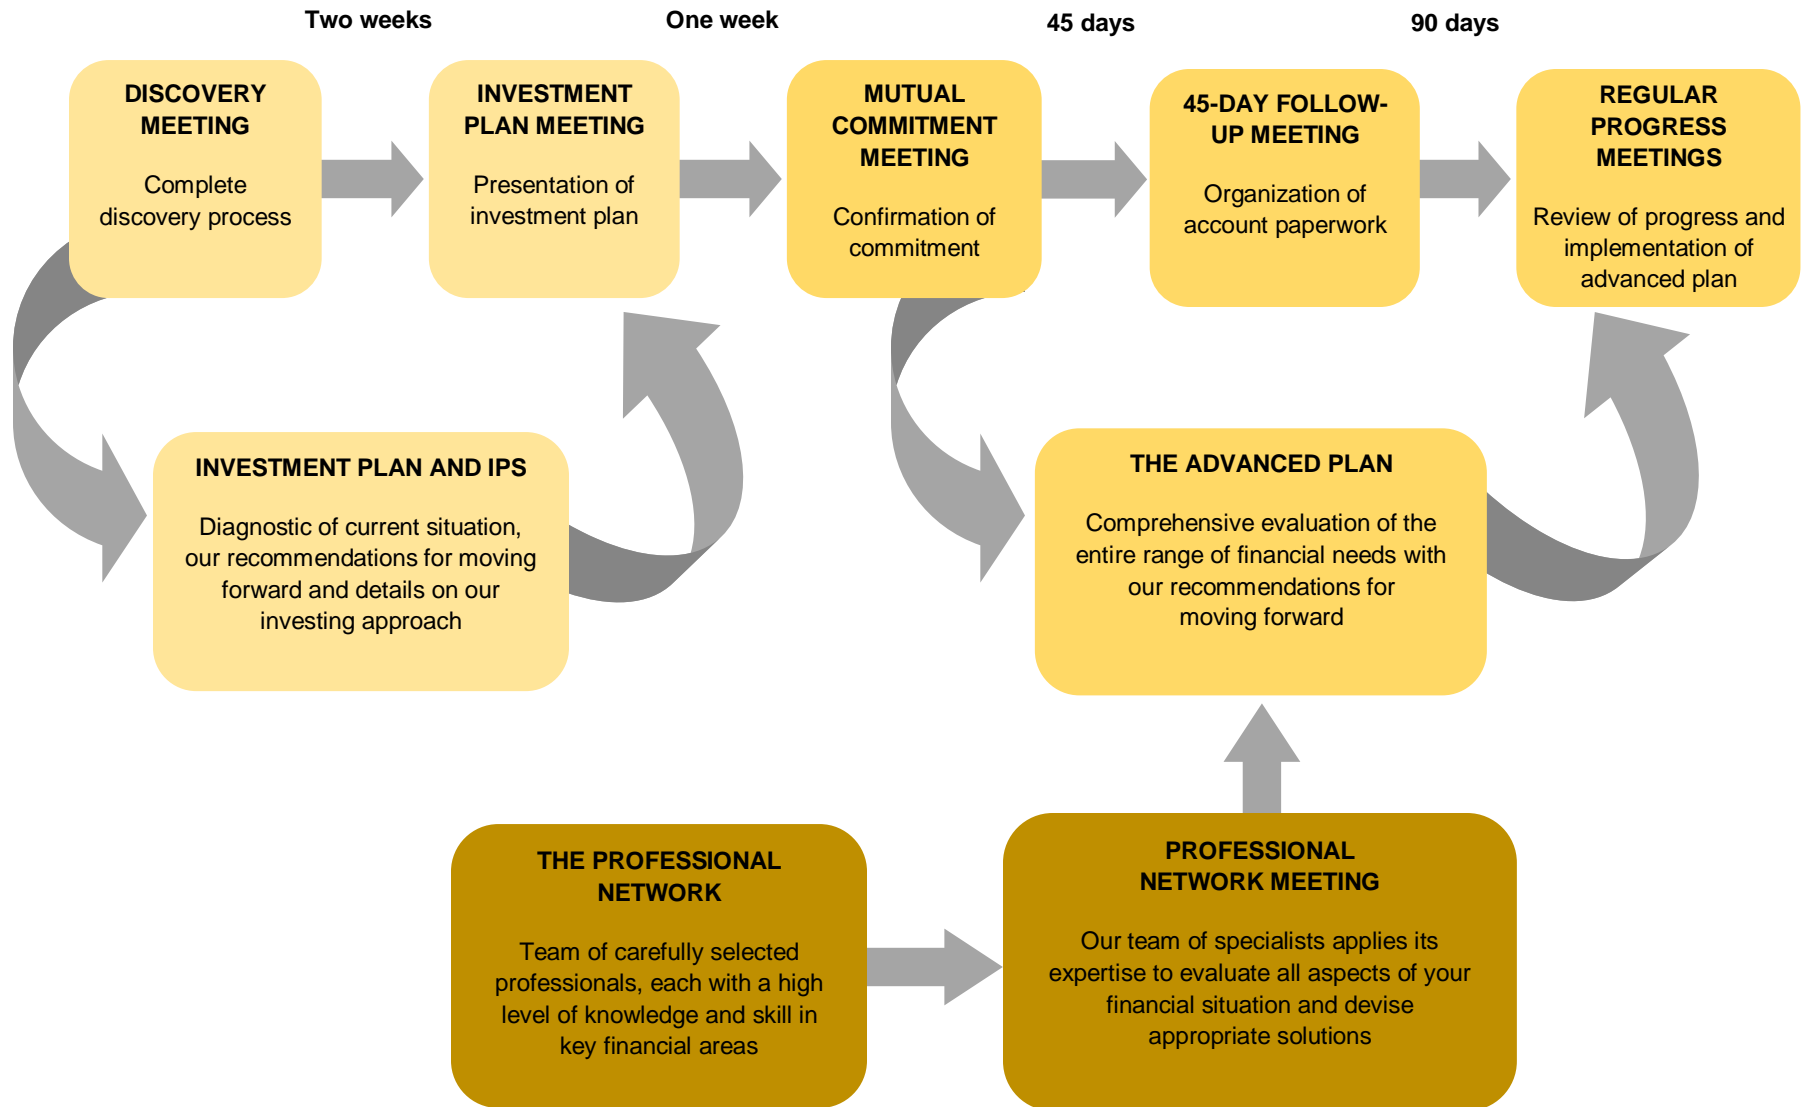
Two weeks

One week

45 days

90 days

DISCOVERY MEETING

Complete discovery process

INVESTMENT PLAN MEETING

Presentation of investment plan

MUTUAL COMMITMENT MEETING

Confirmation of commitment

45-DAY FOLLOW-UP MEETING

Organization of account paperwork

REGULAR PROGRESS MEETINGS

Review of progress and implementation of advanced plan

INVESTMENT PLAN AND IPS

Diagnostic of current situation, our recommendations for moving forward and details on our investing approach

THE ADVANCED PLAN

Comprehensive evaluation of the entire range of financial needs with our recommendations for moving forward

THE PROFESSIONAL NETWORK

Team of carefully selected professionals, each with a high level of knowledge and skill in key financial areas

PROFESSIONAL NETWORK MEETING

Our team of specialists applies its expertise to evaluate all aspects of your financial situation and devise appropriate solutions